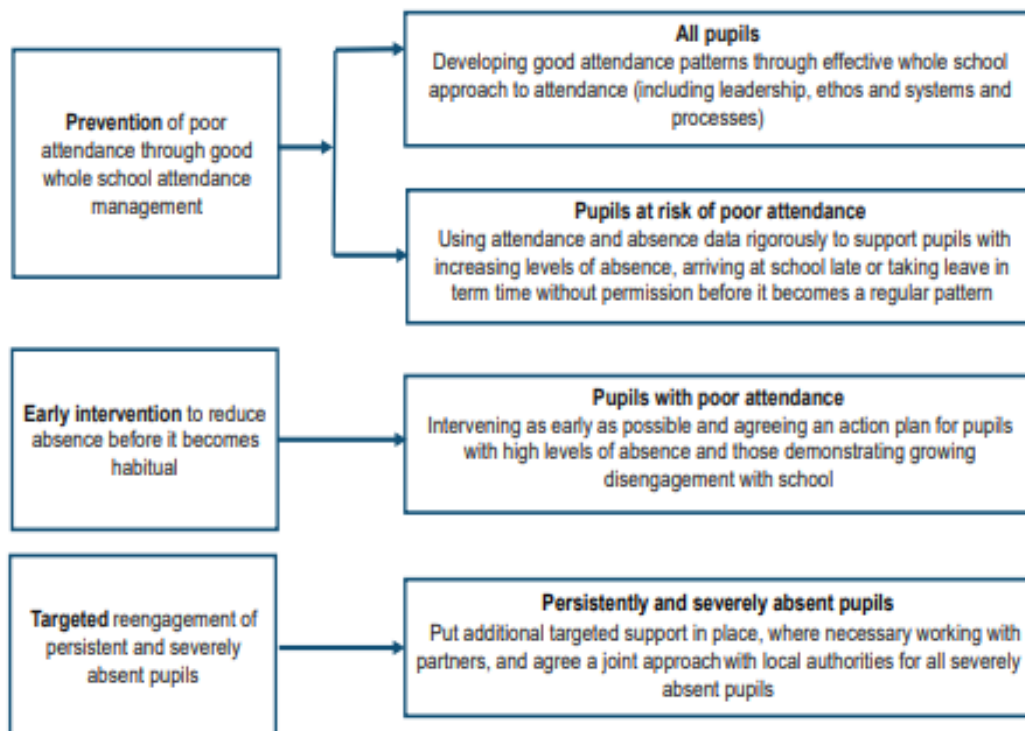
Prevention of poor attendance through good whole school attendance management

All pupils
Developing good attendance patterns through effective whole school approach to attendance (including leadership, ethos and systems and processes)

Pupils at risk of poor attendance
Using attendance and absence data rigorously to support pupils with increasing levels of absence, arriving at school late or taking leave in term time without permission before it becomes a regular pattern

Early intervention to reduce absence before it becomes habitual

Pupils with poor attendance
Intervening as early as possible and agreeing an action plan for pupils with high levels of absence and those demonstrating growing disengagement with school

Targeted reengagement of persistent and severely absent pupils

Persistently and severely absent pupils
Put additional targeted support in place, where necessary working with partners, and agree a joint approach with local authorities for all severely absent pupils